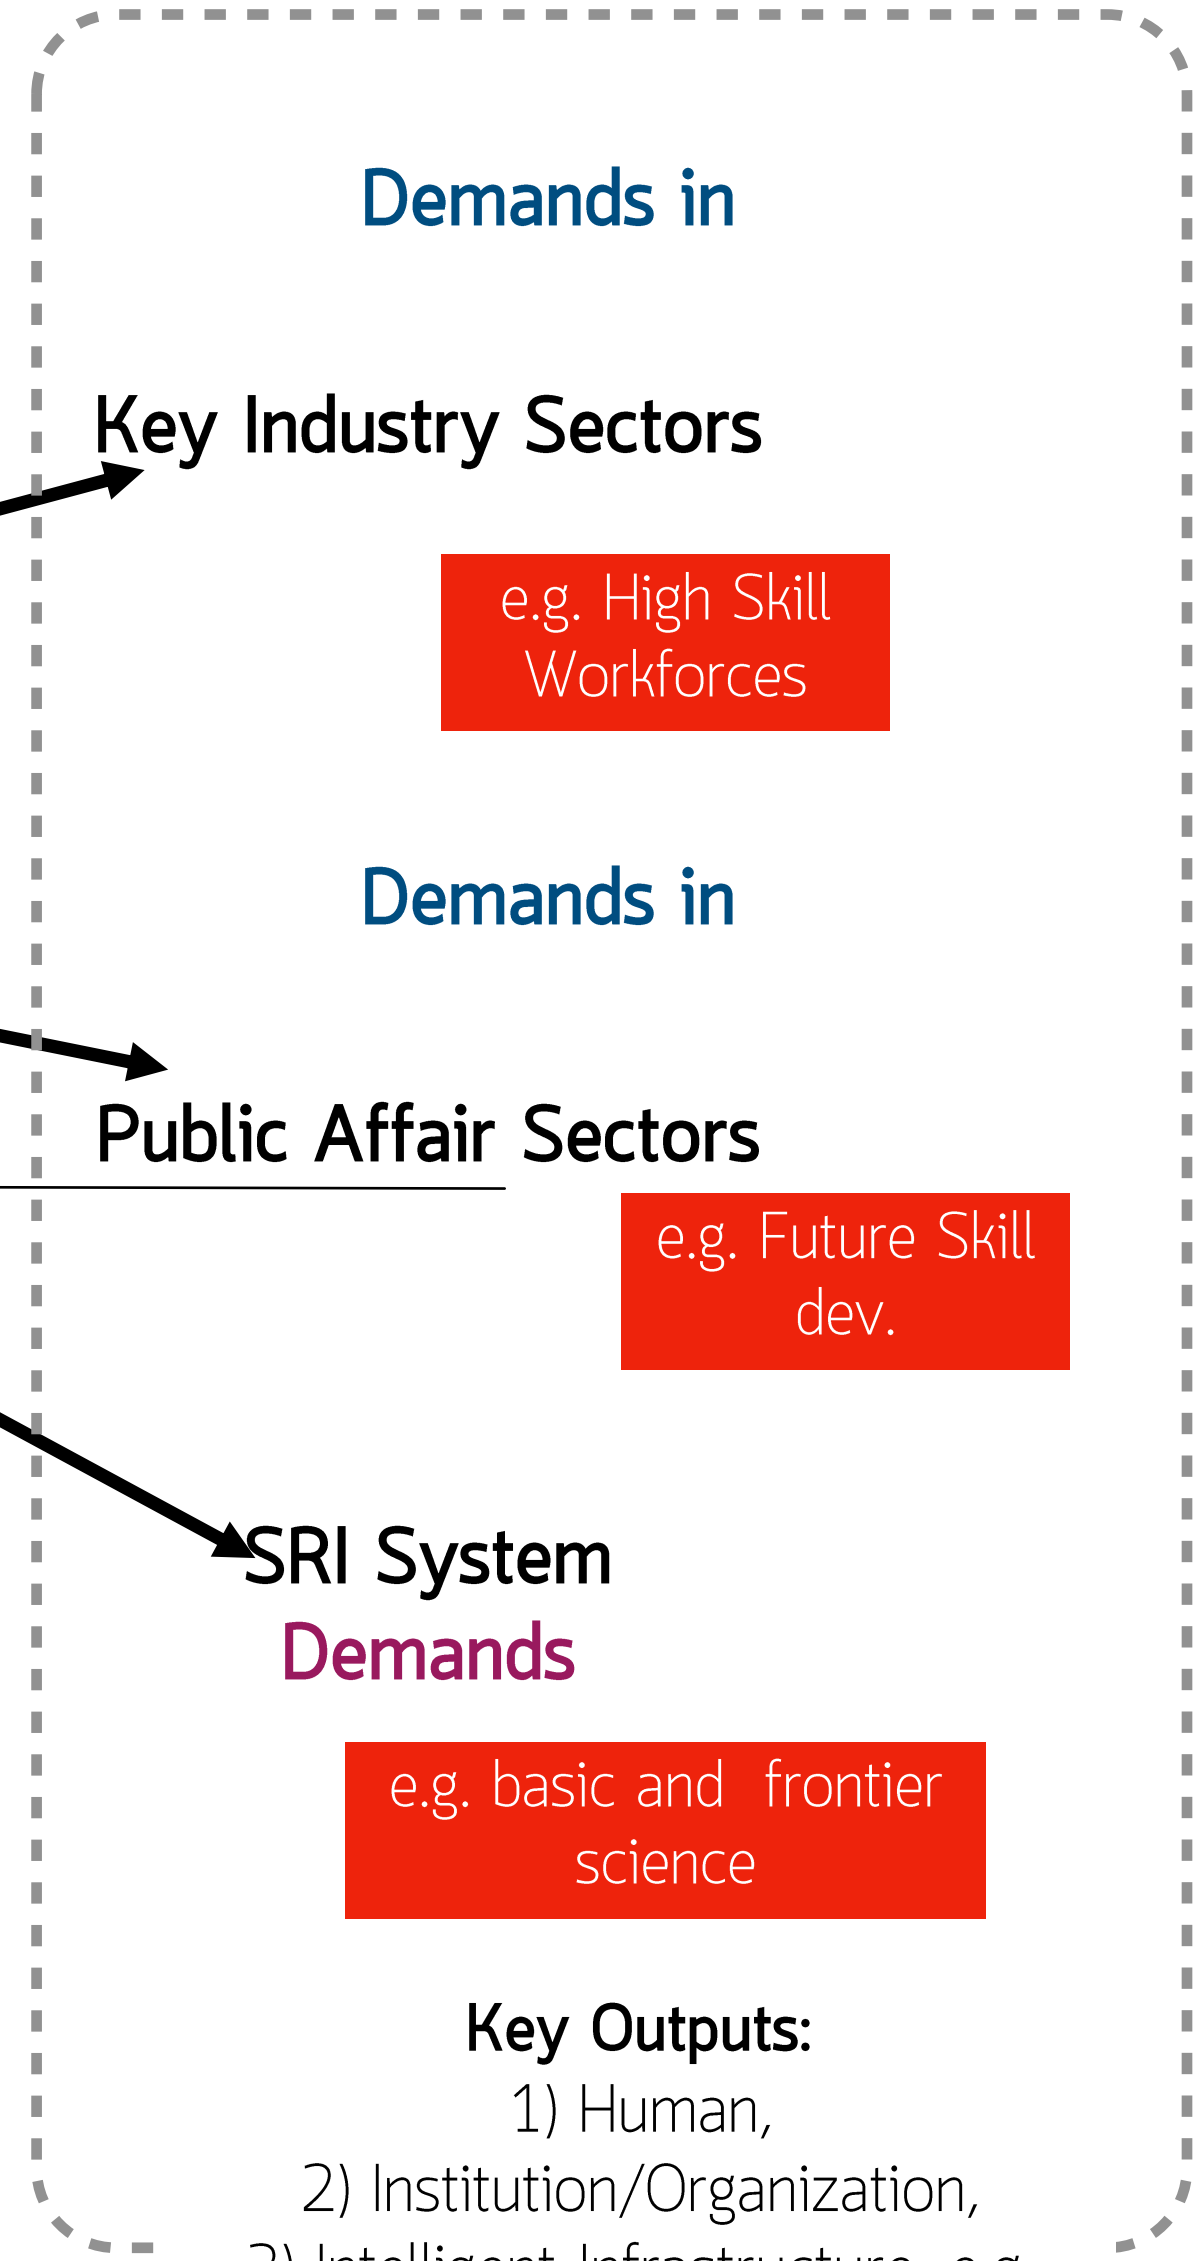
Demands in

Key Industry Sectors

e.g. High Skill Workforces

Demands in

Public Affair Sectors

e.g. Future Skill dev.

SRI System

Demands

e.g. basic and frontier science

Key Outputs:

1) Human,

2) Institution/Organization,

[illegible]